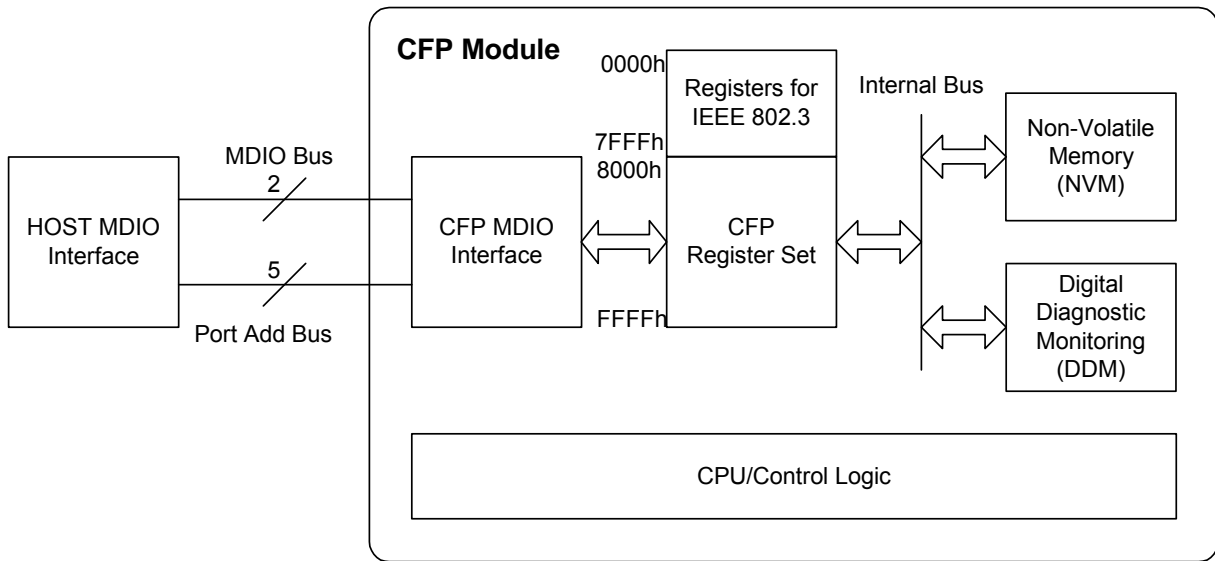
CFP Module

0000h

Registers for IEEE 802.3

Internal Bus

Non-Volatile Memory (NVM)

MDIO Bus

2

7FFFh

8000h

HOST MDIO Interface

CFP MDIO Interface

CFP Register Set

5

FFFFh

Port Add Bus

Digital Diagnostic Monitoring (DDM)

CPU/Control Logic